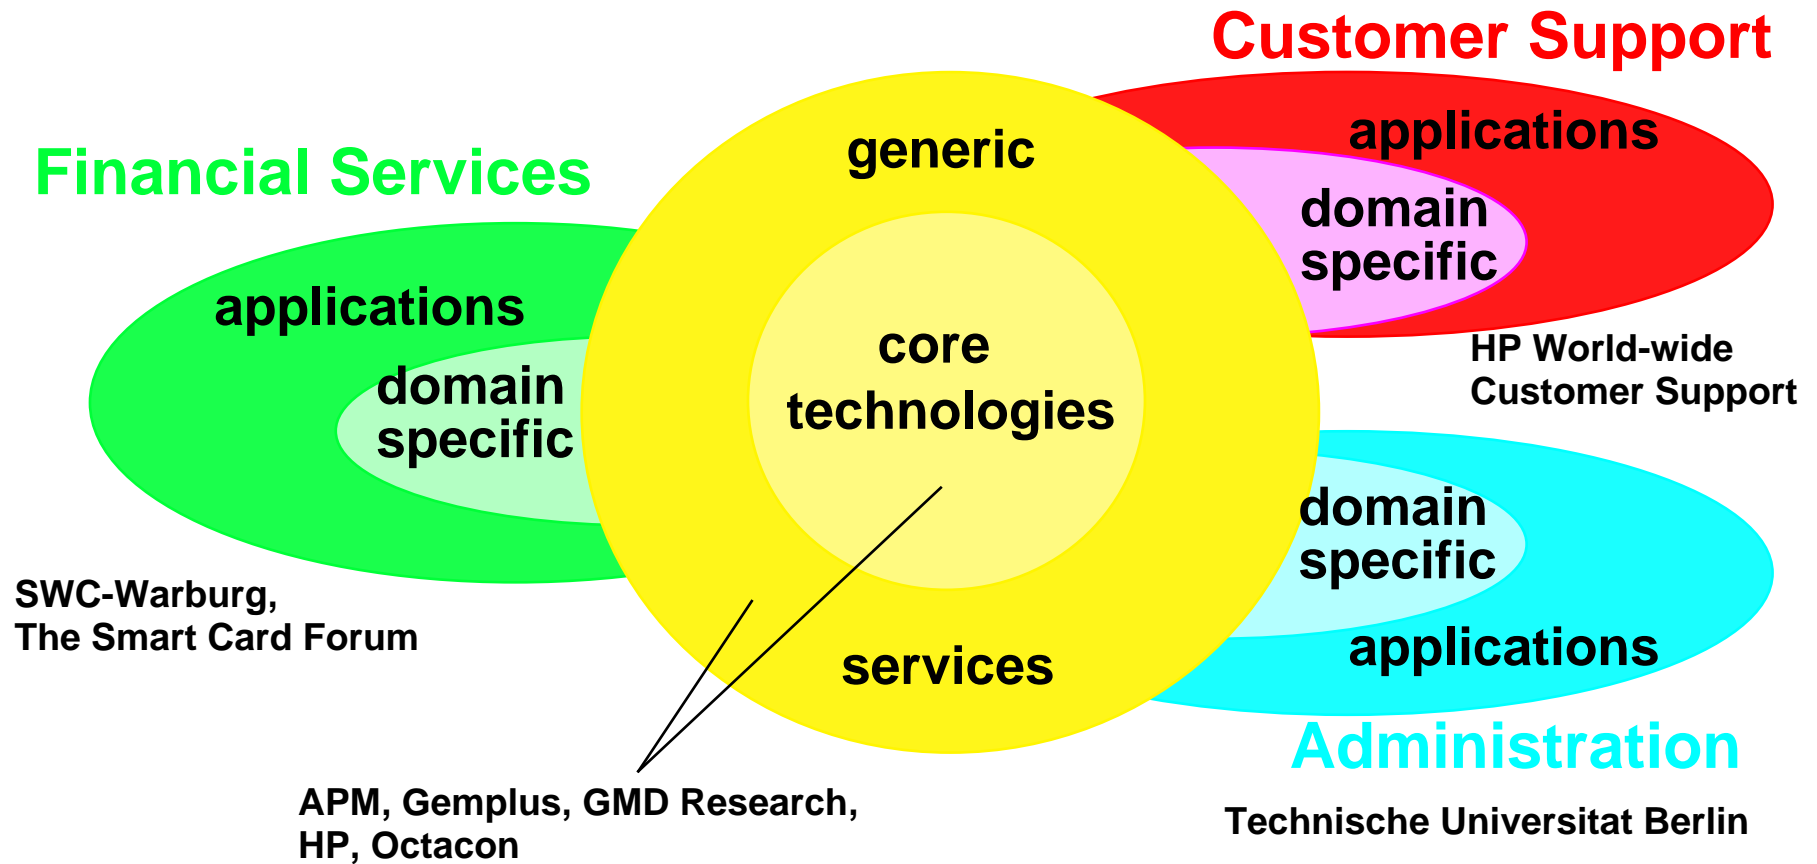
Customer Support

Financial Services

generic

applications

domain specific

applications

domain specific

core technologies

HP World-wide Customer Support

domain specific

SWC-Warburg, The Smart Card Forum

applications

services

Administration

APM, Gemplus, GMD Research, HP, Octacon

Technische Universitat Berlin